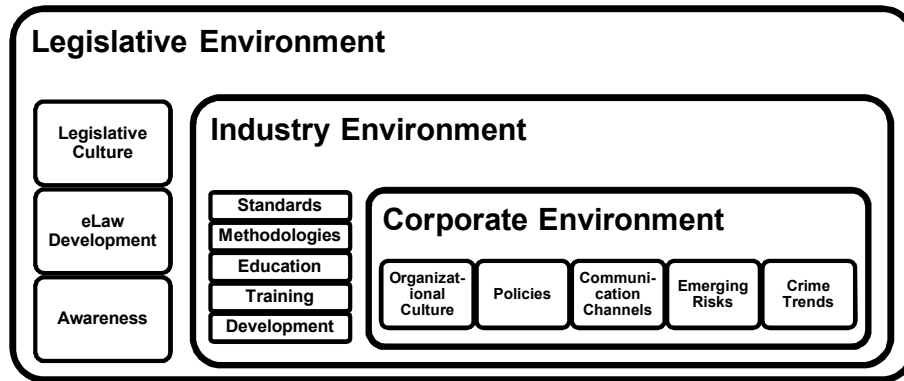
Legislative Environment

Legislative Culture

eLaw Development

Awareness

Industry Environment

Standards

Methodologies

Education

Training

Development

Corporate Environment

Organizational Culture

Policies

Communication Channels

Emerging Risks

Crime Trends